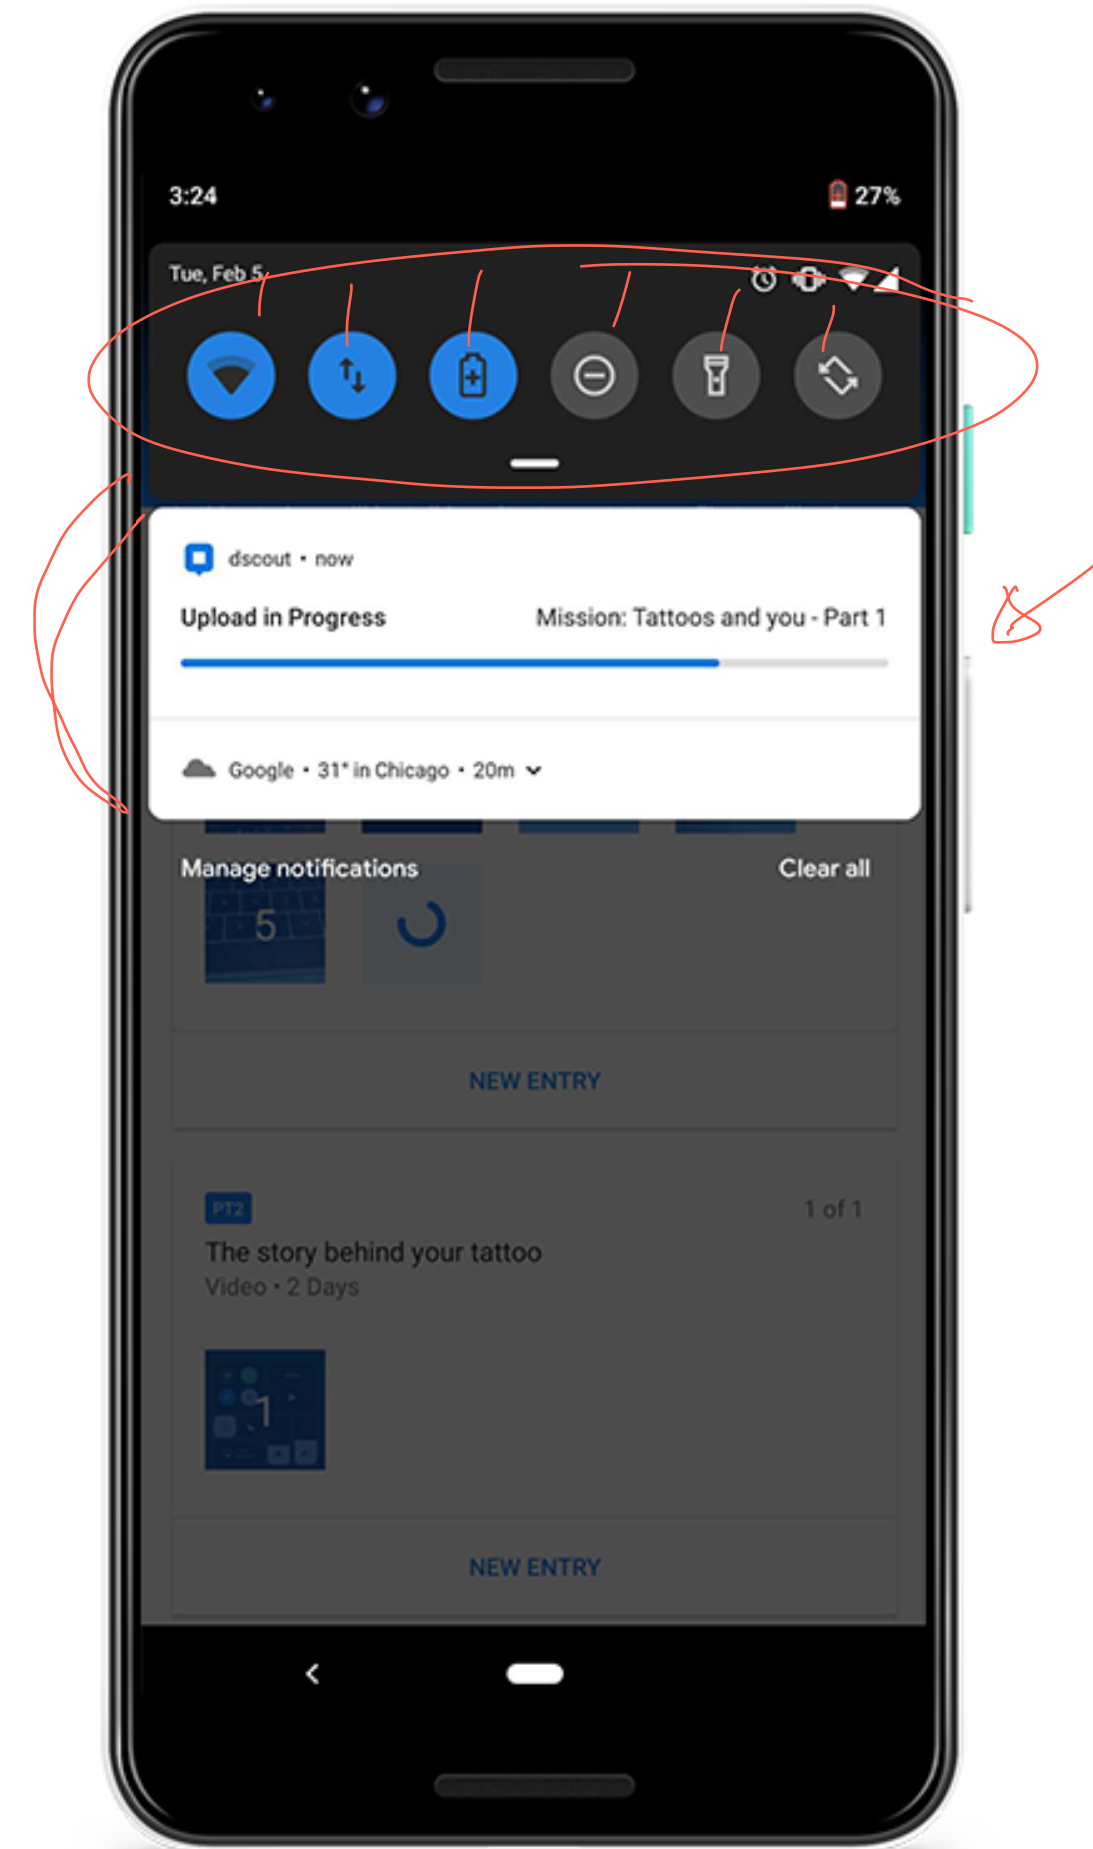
3:24

27%

Tue, Feb 5

dscout • now

Upload in Progress

Mission: Tattoos and you - Part 1

Google • 31° in Chicago • 20m

Manage notifications

Clear all

5

NEW ENTRY

PT2

1 of 1

The story behind your tattoo

Video • 2 Days

1

NEW ENTRY